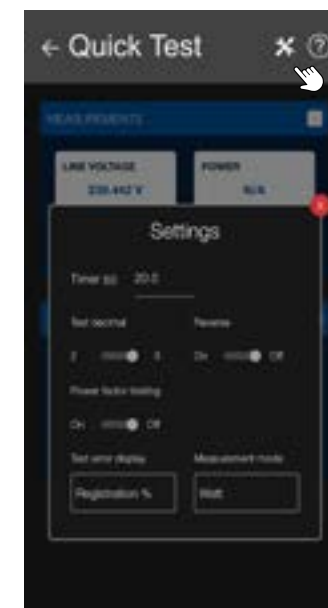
← Quick Test

MEASUREMENTS

LINE VOLTAGE
230.442 V

POWER
N/A

Settings

Timer (s) 20.0

Test decimal
2 3

Reverse
On Off

Power factor testing
On Off

Test error display
Registration %

Measurement mode
Watt